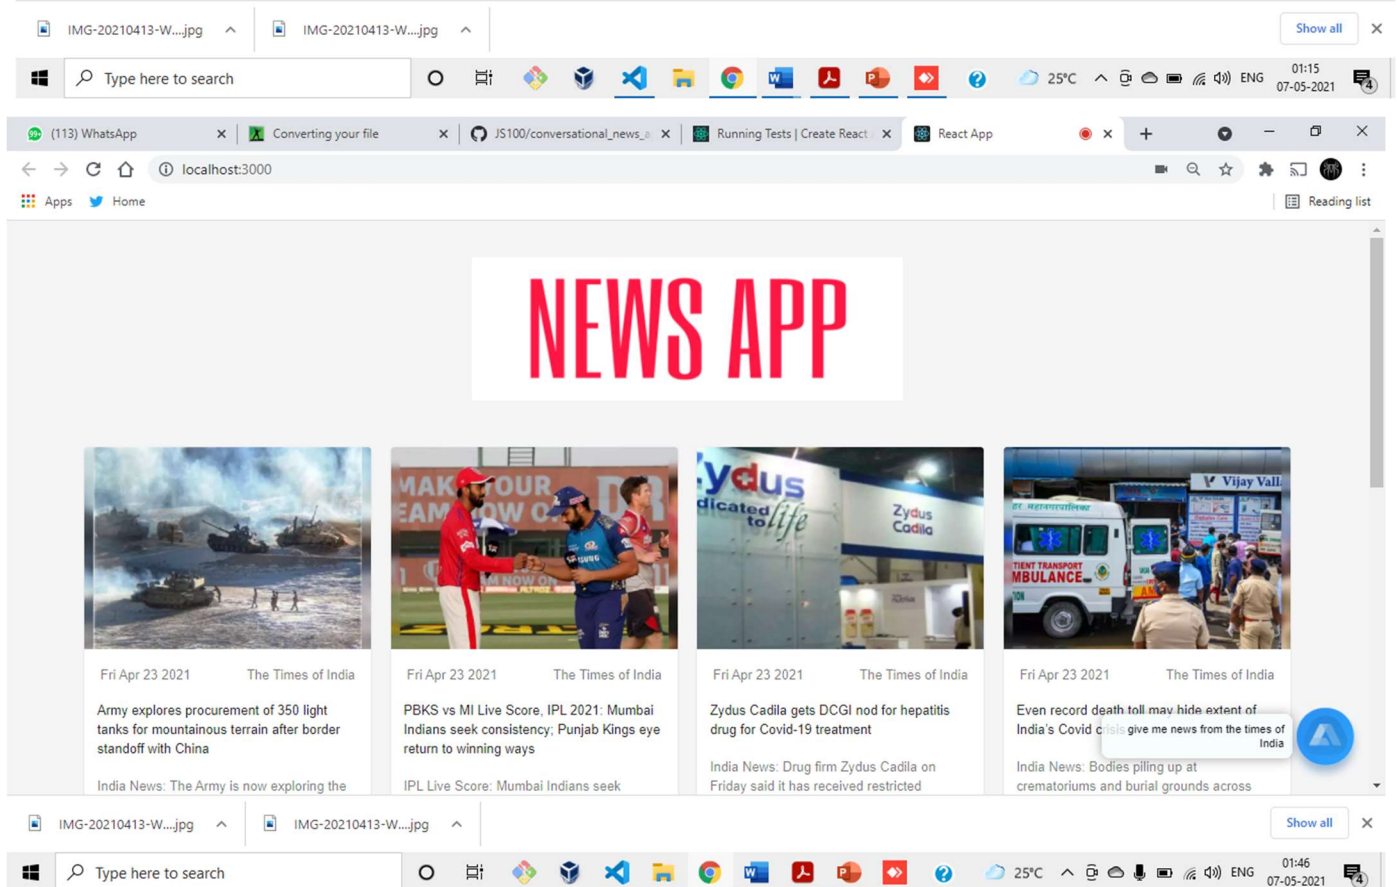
IMG-20210413-W....jpg ^ IMG-20210413-W....jpg ^ Show all ×

Type here to search 25°C ENG 01:15 07-05-2021 4

(113) WhatsApp × Converting your file × JS100/conversational_news_a × Running Tests | Create React × React App × +

localhost:3000

Apps Home Reading list

NEWS APP

Fri Apr 23 2021 The Times of India

Army explores procurement of 350 light tanks for mountainous terrain after border standoff with China

India News: The Army is now exploring the

Fri Apr 23 2021 The Times of India

PBKS vs MI Live Score, IPL 2021: Mumbai Indians seek consistency; Punjab Kings eye return to winning ways

IPL Live Score: Mumbai Indians seek

Fri Apr 23 2021 The Times of India

Zydus Cadila gets DCGI nod for hepatitis drug for Covid-19 treatment

India News: Drug firm Zydus Cadila on Friday said it has received restricted

Fri Apr 23 2021 The Times of India

Even record death toll may hide extent of India's Covid c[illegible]

give me news from the times of India

India News: Bodies piling up at crematoriums and burial grounds across

IMG-20210413-W....jpg ^ IMG-20210413-W....jpg ^ Show all ×

Type here to search 25°C ENG 01:46 07-05-2021 4